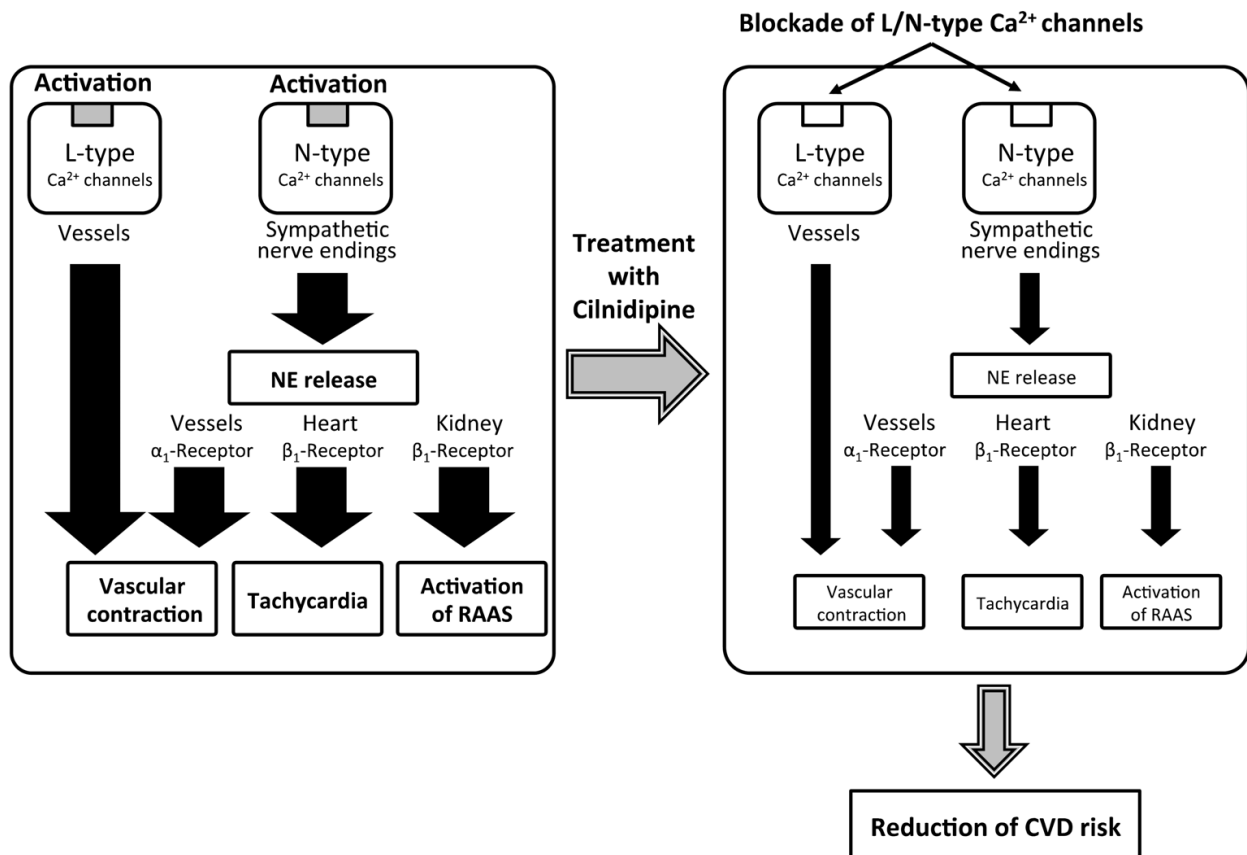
Activation

L-type
$Ca^{2+}$ channels

Vessels

Activation

N-type
$Ca^{2+}$ channels

Sympathetic nerve endings

NE release

Vessels
$\alpha_1$-Receptor

Heart
$\beta_1$-Receptor

Kidney
$\beta_1$-Receptor

Vascular contraction

Tachycardia

Activation of RAAS

Treatment with Cilnidipine

Blockade of L/N-type $Ca^{2+}$ channels

L-type
$Ca^{2+}$ channels

Vessels

N-type
$Ca^{2+}$ channels

Sympathetic nerve endings

NE release

Vessels
$\alpha_1$-Receptor

Heart
$\beta_1$-Receptor

Kidney
$\beta_1$-Receptor

Vascular contraction

Tachycardia

Activation of RAAS

Reduction of CVD risk